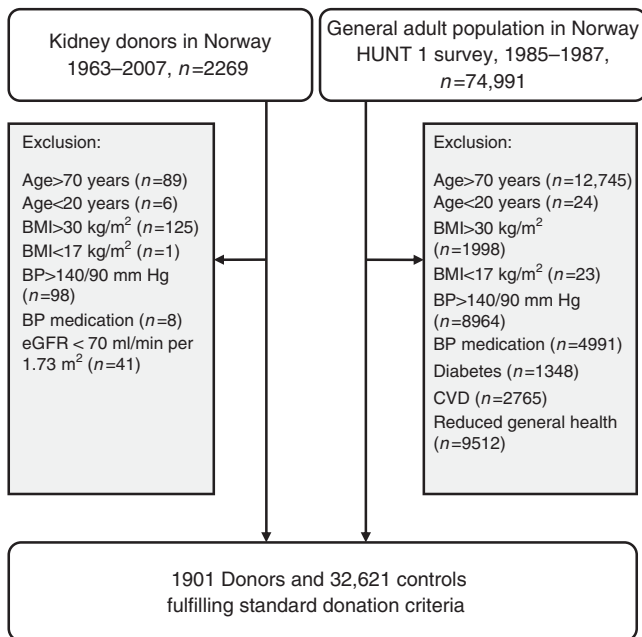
Kidney donors in Norway 1963–2007, $n$=2269

General adult population in Norway HUNT 1 survey, 1985–1987, $n$=74,991

Exclusion:

Age>70 years ($n$=89)
Age<20 years ($n$=6)
BMI>30 kg/m$^2$ ($n$=125)
BMI<17 kg/m$^2$ ($n$=1)
BP>140/90 mm Hg ($n$=98)
BP medication ($n$=8)
eGFR < 70 ml/min per 1.73 m$^2$ ($n$=41)

Exclusion:

Age>70 years ($n$=12,745)
Age<20 years ($n$=24)
BMI>30 kg/m$^2$ ($n$=1998)
BMI<17 kg/m$^2$ ($n$=23)
BP>140/90 mm Hg ($n$=8964)
BP medication ($n$=4991)
Diabetes ($n$=1348)
CVD ($n$=2765)
Reduced general health ($n$=9512)

1901 Donors and 32,621 controls fulfilling standard donation criteria